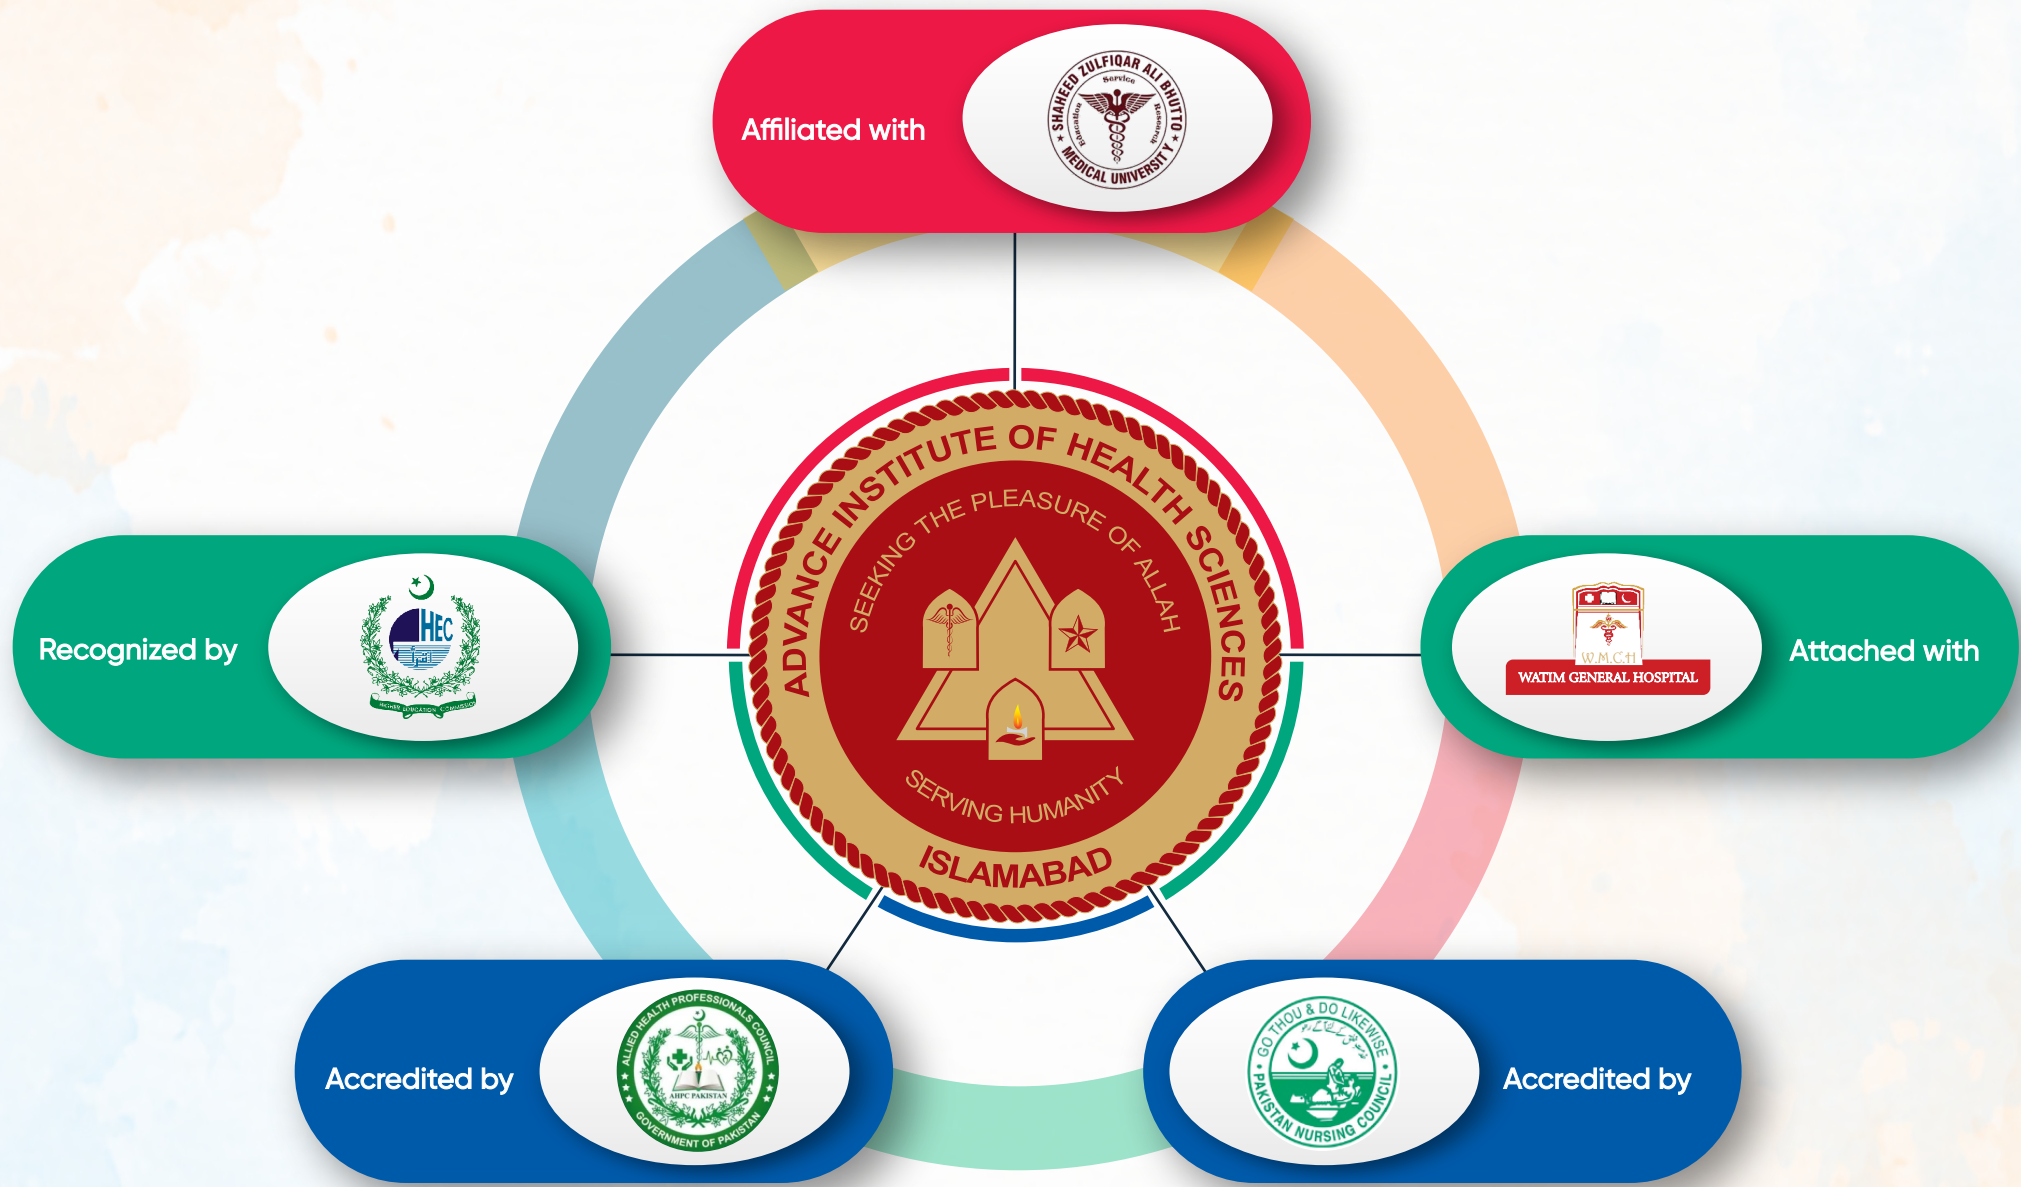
Affiliated with

SHAHEED ZULFIQAR ALI BHUTTO MEDICAL UNIVERSITY
Service
Education
Research

Recognized by

HEC
HIGHER EDUCATION COMMISSION

ADVANCE INSTITUTE OF HEALTH SCIENCES
SEEKING THE PLEASURE OF ALLAH
SERVING HUMANITY
ISLAMABAD

Attached with

W.M.C.H
WATIM GENERAL HOSPITAL

Accredited by

ALLIED HEALTH PROFESSIONALS COUNCIL
AHPC PAKISTAN
GOVERNMENT OF PAKISTAN

Accredited by

GO THOU & DO LIKEWISE
PAKISTAN NURSING COUNCIL